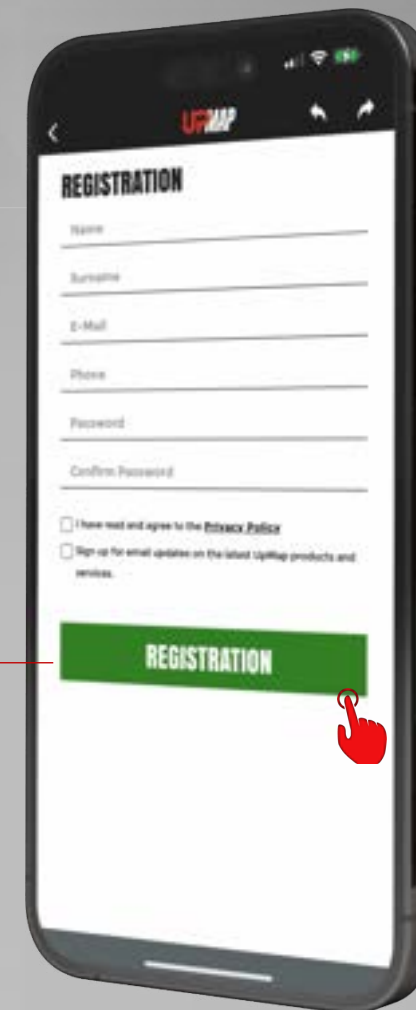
UPMAP

REGISTRATION

Name

Surname

E-Mail

Phone

Password

Confirm Password

I have read and agree to the Privacy Policy

Sign up for email updates on the latest UpMap products and services.

REGISTRATION